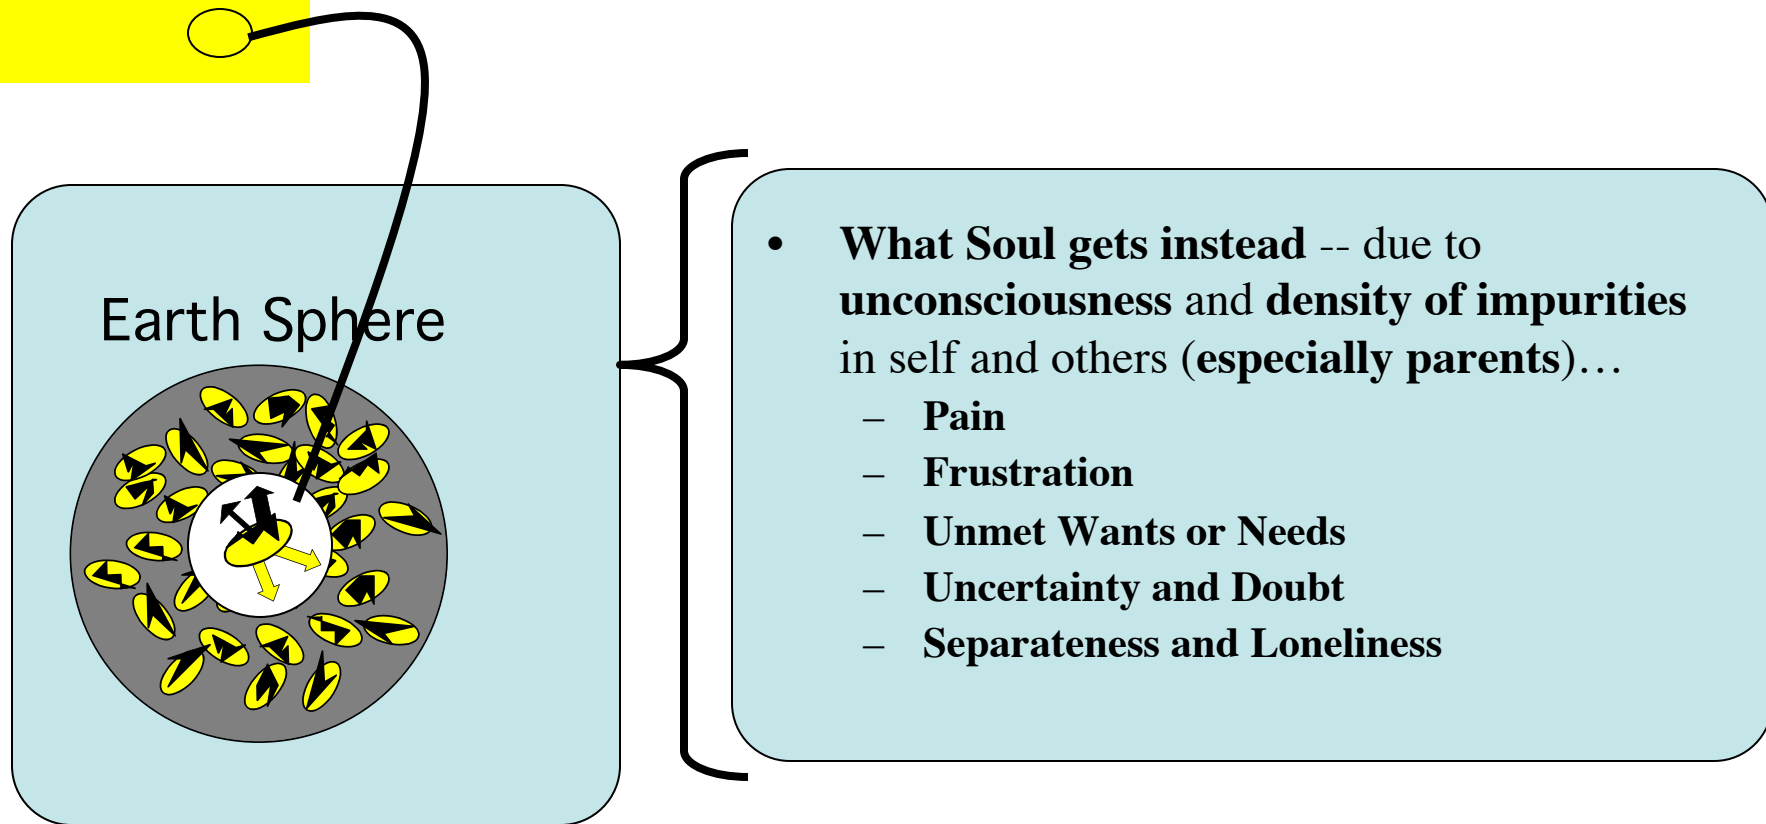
Earth Sphere

- What Soul gets instead -- due to unconsciousness and density of impurities in self and others (especially parents)…
  - Pain
  - Frustration
  - Unmet Wants or Needs
  - Uncertainty and Doubt
  - Separateness and Loneliness